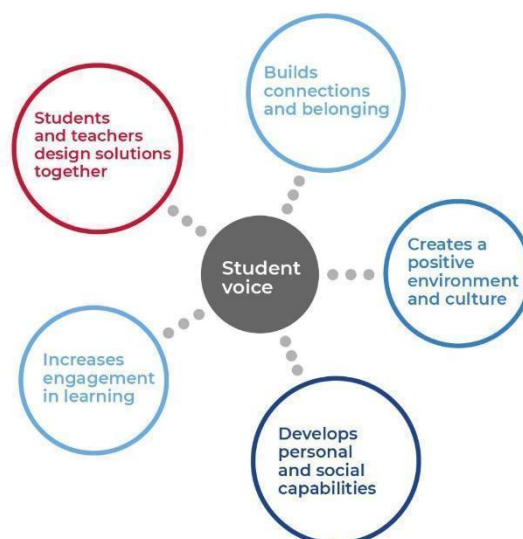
Student voice

Builds connections and belonging

Creates a positive environment and culture

Develops personal and social capabilities

Increases engagement in learning

Students and teachers design solutions together